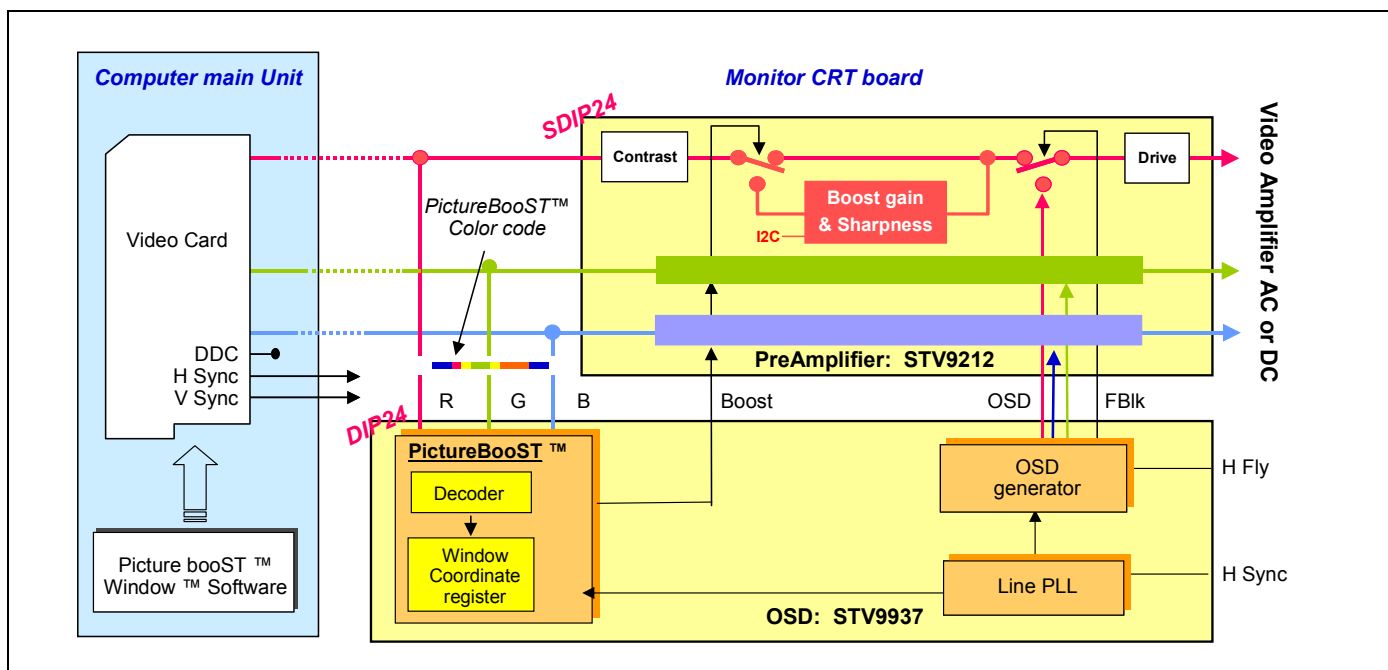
Computer main Unit

Video Card

DDC
H Sync
V Sync

Picture booST ™
Window ™ Software

Monitor CRT board

SDIP24

Contrast

Boost gain
& Sharpness

I2C

Drive

Video Amplifier AC or DC

PictureBooST™
Color code

PreAmplifier: STV9212

R G B

Boost

OSD

FBlk

DIP24

PictureBooST ™

Decoder

Window
Coordinate
register

OSD
generator

H Fly

Line PLL

H Sync

OSD: STV9937